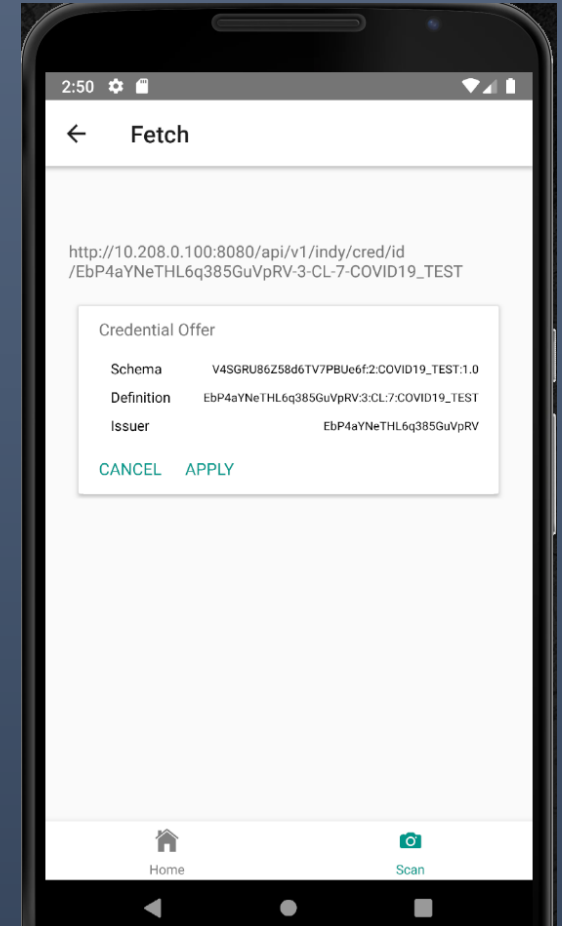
2:50

Fetch

http://10.208.0.100:8080/api/v1/indy/cred/id /EbP4aYNeTHL6q385GuVpRV-3-CL-7-COVID19_TEST

Credential Offer

| | |
|---|---|
| Schema | V4SGRU86Z58d6TV7PBUe6f:2:COVID19_TEST:1.0 |
| Definition | EbP4aYNeTHL6q385GuVpRV:3:CL:7:COVID19_TEST |
| Issuer | EbP4aYNeTHL6q385GuVpRV |

CANCEL APPLY

Home Scan